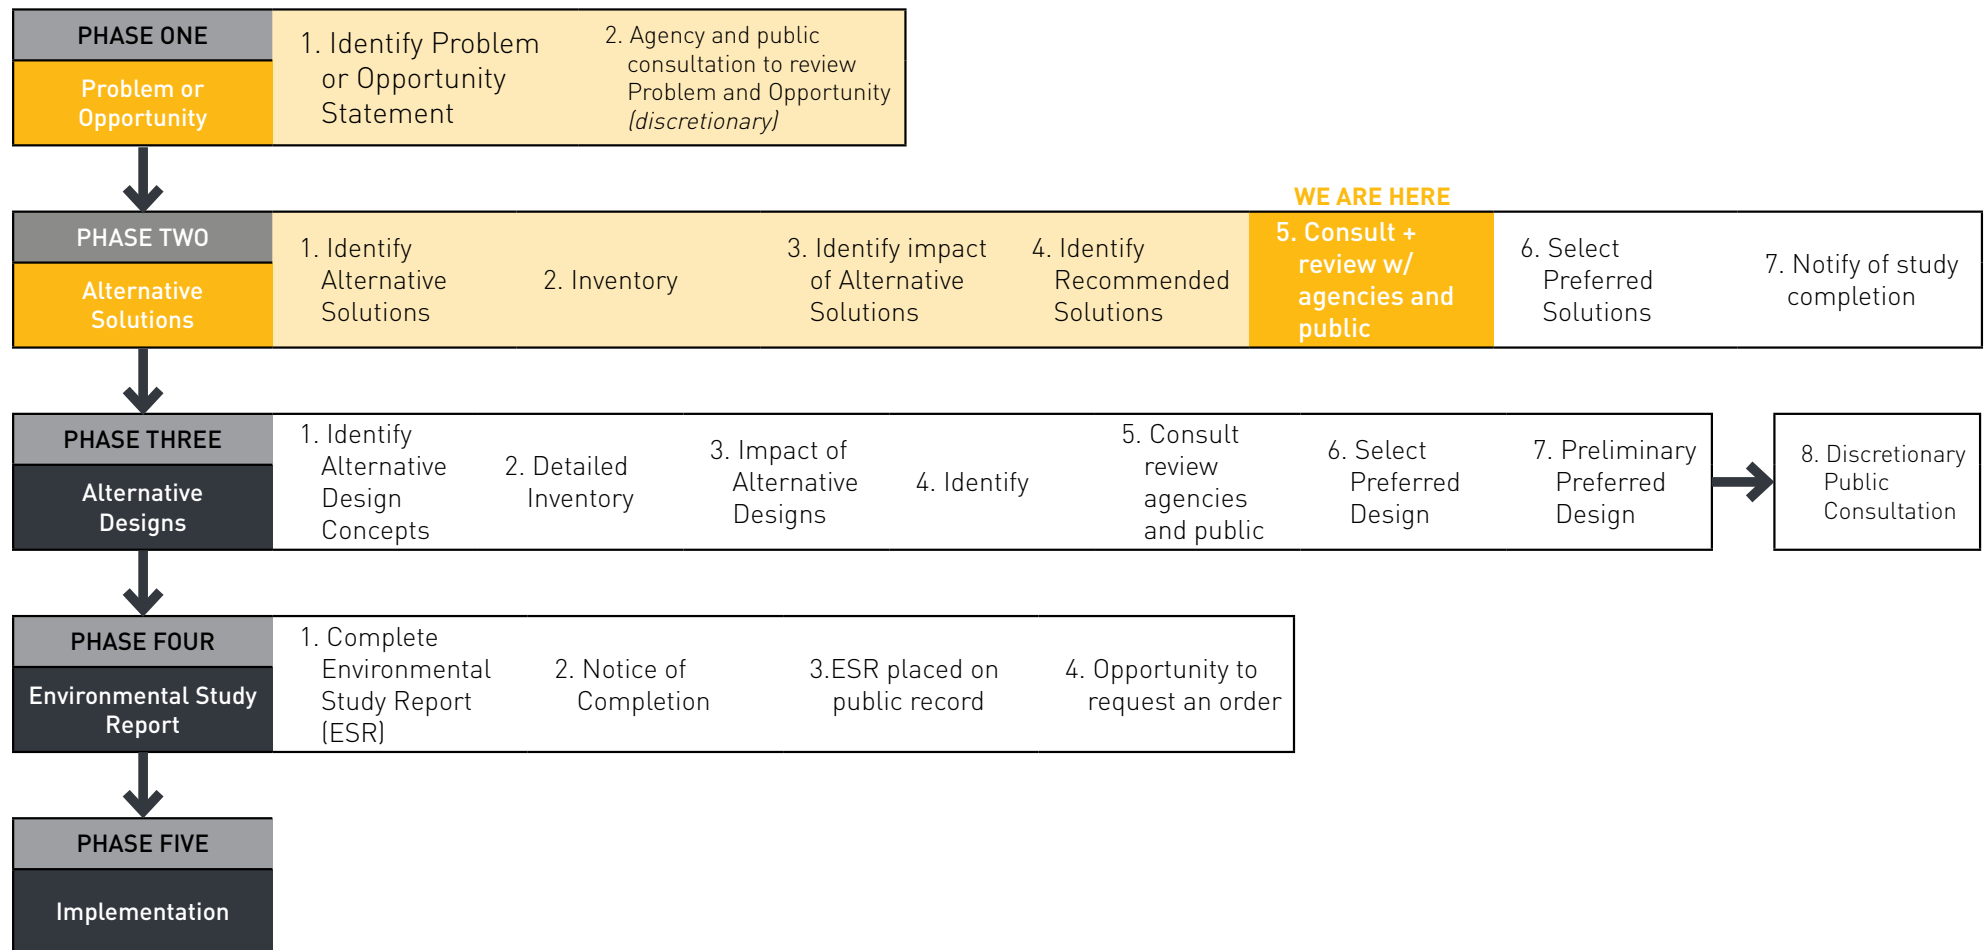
PHASE ONE
Problem or Opportunity
1. Identify Problem or Opportunity Statement
2. Agency and public consultation to review Problem and Opportunity (discretionary)

WE ARE HERE

PHASE TWO
Alternative Solutions
1. Identify Alternative Solutions
2. Inventory
3. Identify impact of Alternative Solutions
4. Identify Recommended Solutions
5. Consult + review w/ agencies and public
6. Select Preferred Solutions
7. Notify of study completion

PHASE THREE
Alternative Designs
1. Identify Alternative Design Concepts
2. Detailed Inventory
3. Impact of Alternative Designs
4. Identify
5. Consult review agencies and public
6. Select Preferred Design
7. Preliminary Preferred Design
8. Discretionary Public Consultation

PHASE FOUR
Environmental Study Report
1. Complete Environmental Study Report (ESR)
2. Notice of Completion
3.ESR placed on public record
4. Opportunity to request an order

PHASE FIVE
Implementation